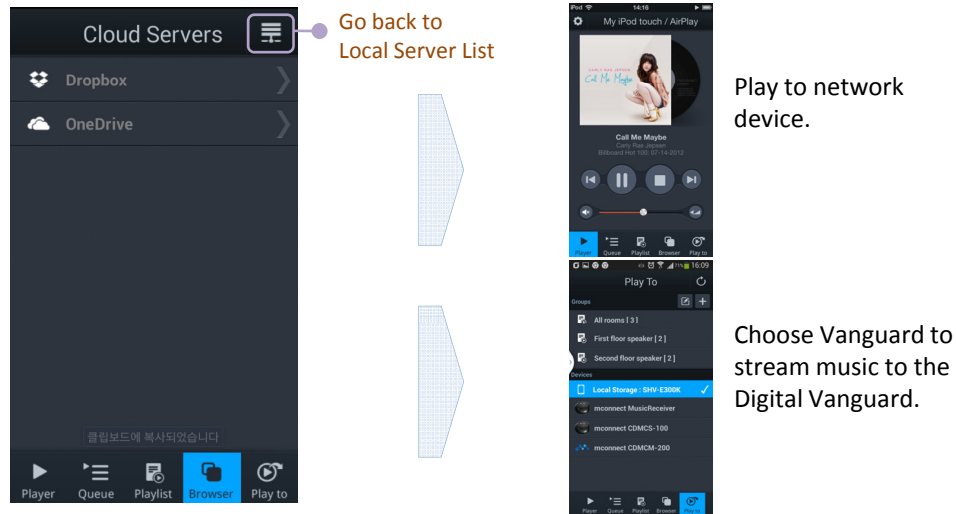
Cloud Servers

Dropbox

OneDrive

클립보드에 복사되었습니다

Player Queue Playlist Browser Play to

Go back to Local Server List

iPod 14:16

My iPod touch / AirPlay

Call Me Maybe

Call Me Maybe
Carly Rae Jepsen
Billboard Hot 100: 07-14-2012

Player Queue Playlist Browser Play to

Play to network device.

16:09

Play To

Groups

All rooms [ 3 ]

First floor speaker [ 2 ]

Second floor speaker [ 2 ]

Devices

Local Storage : SHV-E300K

mconnect MusicReceiver

mconnect CDMCS-100

mconnect CDMCM-200

Player Queue Playlist Browser Play to

Choose Vanguard to stream music to the Digital Vanguard.